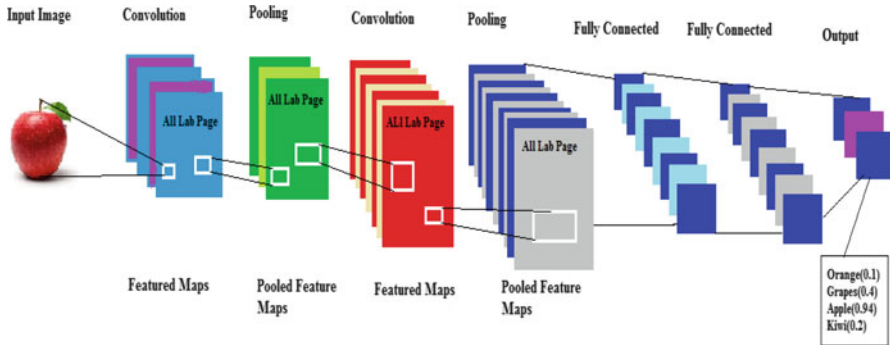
Input Image

Convolution

Pooling

Convolution

Pooling

Fully Connected

Fully Connected

Output

All Lab Page

All Lab Page

ALl Lab Page

All Lab Page

Featured Maps

Pooled Feature Maps

Featured Maps

Pooled Feature Maps

Orange(0.1)
Grapes(0.4)
Apple(0.94)
Kiwi(0.2)